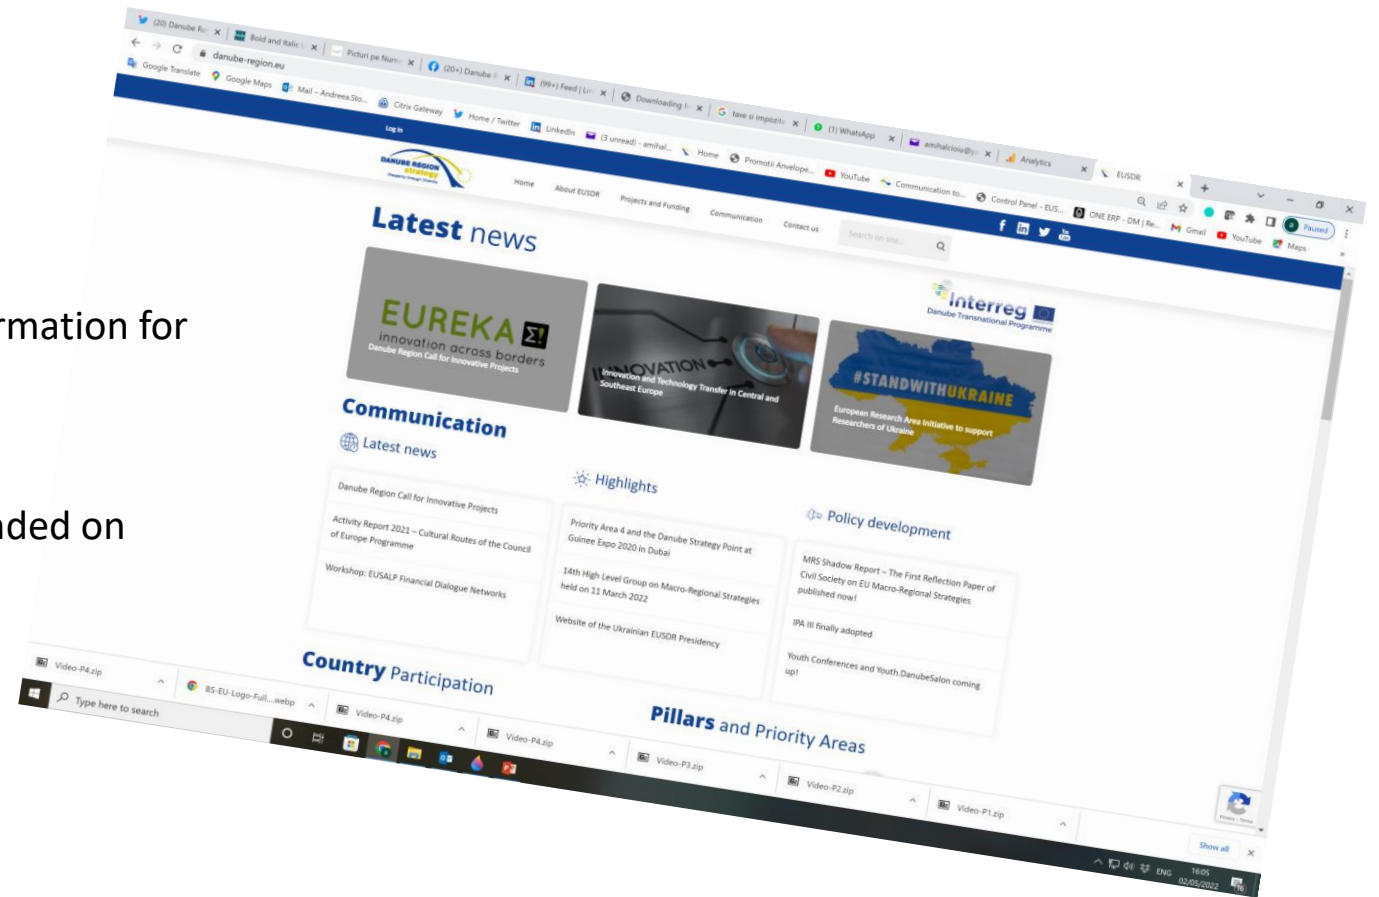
rmation for

ded on

(20) Danube R
Bold and Italic
Picturi pe Num
(20+) Danube
(99+) Feed | Li
Downloading
tave si impozit
(1) WhatsApp
amihalcioiu@
Analytics
EUSDR

danube-region.eu

Google Translate
Google Maps
Mail – Andreea Sto...
Citrix Gateway
Home / Twitter
LinkedIn
(3 unread) - amihal...
Home
Promotii Anvelope...
YouTube
Communication fo...
Control Panel - EUS...
ONE ERP - DM | Re...
Gmail
YouTube
Maps

Paused

Log in

DANUBE REGION strategy

Home
About EUSDR
Projects and Funding
Communication
Contact us
Search on site...

Latest news

EUREKA
innovation across borders
Danube Region Call for Innovative Projects

INNOVATION
Innovation and Technology Transfer in Central and Southeast Europe

Interreg
Danube Transnational Programme

#STANDWITHUKRAINE
European Research Area initiative to support Researchers of Ukraine

Communication

Latest news

Danube Region Call for Innovative Projects

Activity Report 2021 – Cultural Routes of the Council of Europe Programme

Workshop: EUSALP Financial Dialogue Networks

Highlights

Priority Area 4 and the Danube Strategy Point at Guinee Expo 2020 in Dubai

14th High Level Group on Macro-Regional Strategies held on 11 March 2022

Website of the Ukrainian EUSDR Presidency

Policy development

MRS Shadow Report – The First Reflection Paper of Civil Society on EU Macro-Regional Strategies published now!

IPA III finally adopted

Youth Conferences and Youth.DanubeSalon coming up!

Country Participation

Pillars and Priority Areas

Video-P4.zip
BS-EU-Logo-Full....webp
Video-P4.zip
Video-P4.zip
Video-P3.zip
Video-P2.zip
Video-P1.zip
Show all

Type here to search

ENG
16:05
02/05/2022